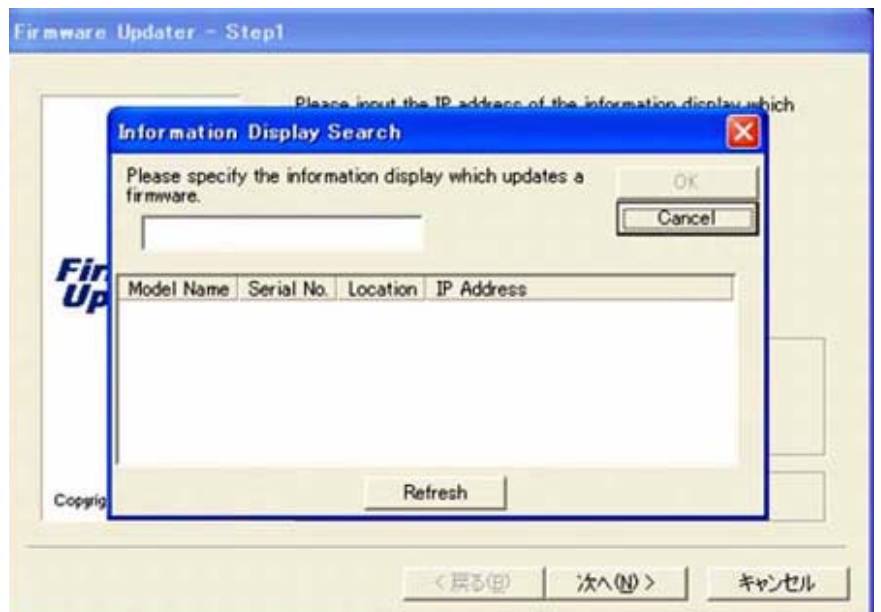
Firmware Updater - Step1

Please input the IP address of the information display which

Fir
Up

Copyrig

Information Display Search

Please specify the information display which updates a firmware.

OK

Cancel

| Model Name | Serial No. | Location | IP Address |
|---|---|---|---|

Refresh

< 戻る(B)

次へ(N) >

キャンセル